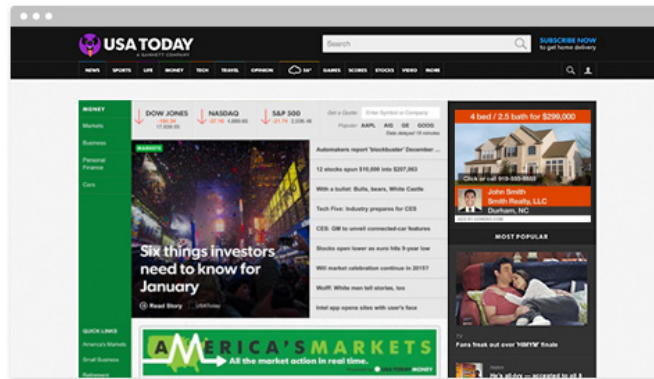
USA TODAY
A GANNETT COMPANY

Search

SUBSCRIBE NOW
to get home delivery

NEWS SPORTS LIFE MONEY TECH TRAVEL OPINION 56° GAMES SCORES STOCKS VIDEO MORE

MONEY
Markets
Business
Personal Finance
Cars

DOW JONES
-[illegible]
17,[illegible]

NASDAQ
-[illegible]
4,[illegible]

S&P 500
-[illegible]
2,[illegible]

Get a Quote: Enter Symbol or Company
Popular: AAPL AIG GE GOOG
Data delayed 15 minutes

MARKETS

Six things investors need to know for January

Read Story USAToday

Automakers report 'blockbuster' December ...
12 stocks spun $10,000 into $207,063
With a bullet: Bulls, bears, White Castle
Tech Five: Industry prepares for CES
CES: GM to unveil connected-car features
Stocks open lower as euro hits 9-year low
Will market celebration continue in 2015?
Wolff: White men tell stories, too
Intel app opens sites with user's face

QUICK LINKS
America's Markets
Small Business
Retirement

AMERICA'S MARKETS
All the market action in real time.
USA TODAY MONEY

4 bed / 2.5 bath for $299,000
Click or call 919-555-5555
John Smith
Smith Realty, LLC
Durham, NC

MOST POPULAR

Fans freak out over 'HIMYM' finale

It's all fury — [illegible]